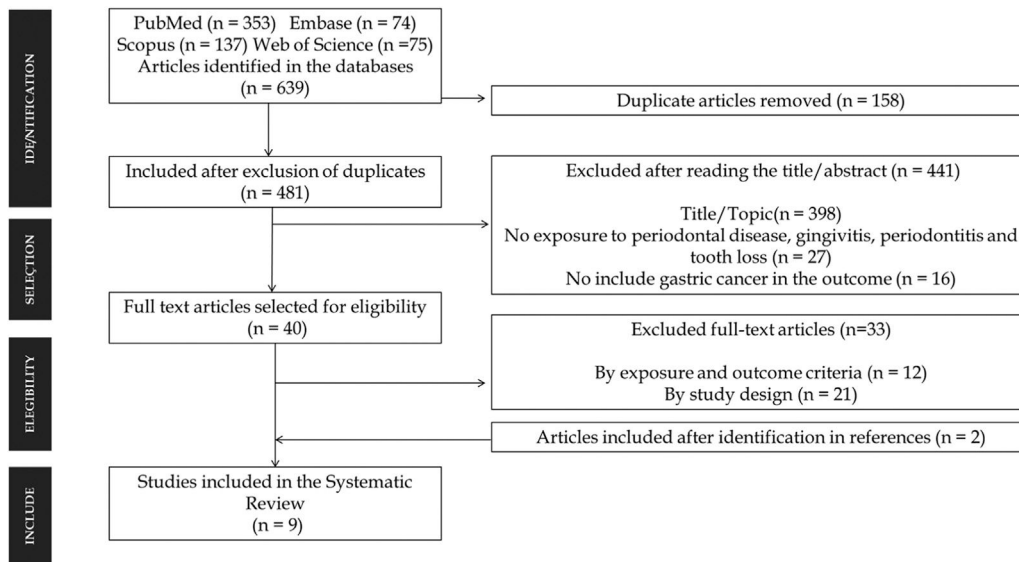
IDENTIFICATION

PubMed (n = 353) Embase (n = 74)
Scopus (n = 137) Web of Science (n =75)
Articles identified in the databases
(n = 639)

Duplicate articles removed (n = 158)

Included after exclusion of duplicates
(n = 481)

SELECTION

Excluded after reading the title/abstract (n = 441)

Title/Topic(n = 398)
No exposure to periodontal disease, gingivitis, periodontitis and tooth loss (n = 27)
No include gastric cancer in the outcome (n = 16)

Full text articles selected for eligibility
(n = 40)

ELEGIBILITY

Excluded full-text articles (n=33)

By exposure and outcome criteria (n = 12)
By study design (n = 21)

Articles included after identification in references (n = 2)

INCLUDE

Studies included in the Systematic Review
(n = 9)